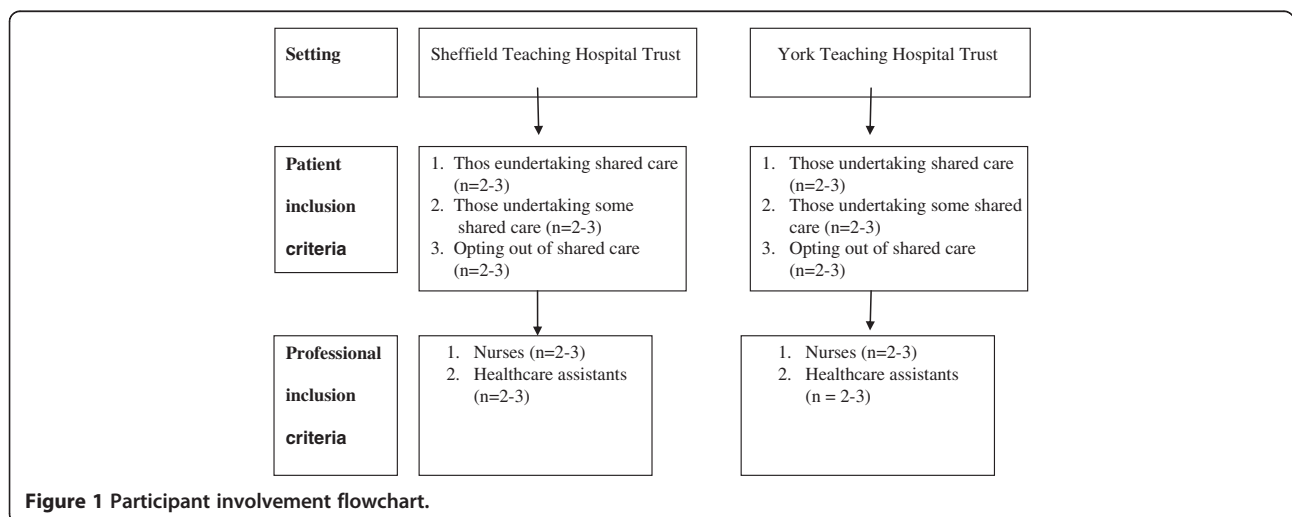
Setting

Sheffield Teaching Hospital Trust

York Teaching Hospital Trust

Patient inclusion criteria

1. Thos eundertaking shared care (n=2-3)
2. Those undertaking some shared care (n=2-3)
3. Opting out of shared care (n=2-3)

1. Those undertaking shared care (n=2-3)
2. Those undertaking some shared care (n=2-3)
3. Opting out of shared care (n=2-3)

Professional inclusion criteria

1. Nurses (n=2-3)
2. Healthcare assistants (n=2-3)

1. Nurses (n=2-3)
2. Healthcare assistants (n = 2-3)

Figure 1 Participant involvement flowchart.